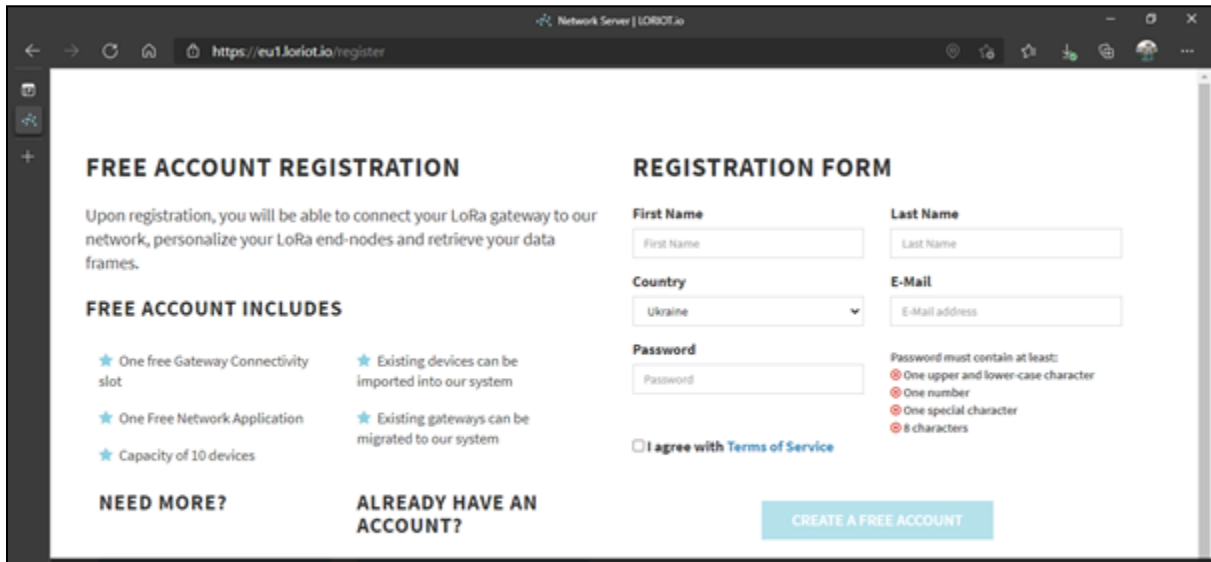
Network Server | LORIOT.io

https://eu1.loriot.io/register

FREE ACCOUNT REGISTRATION

Upon registration, you will be able to connect your LoRa gateway to our network, personalize your LoRa end-nodes and retrieve your data frames.

FREE ACCOUNT INCLUDES

One free Gateway Connectivity slot

One Free Network Application

Capacity of 10 devices

Existing devices can be imported into our system

Existing gateways can be migrated to our system

NEED MORE?

ALREADY HAVE AN ACCOUNT?

REGISTRATION FORM

First Name
First Name

Last Name
Last Name

Country
Ukraine

E-Mail
E-Mail address

Password
Password

Password must contain at least:
One upper and lower-case character
One number
One special character
8 characters

I agree with Terms of Service

CREATE A FREE ACCOUNT